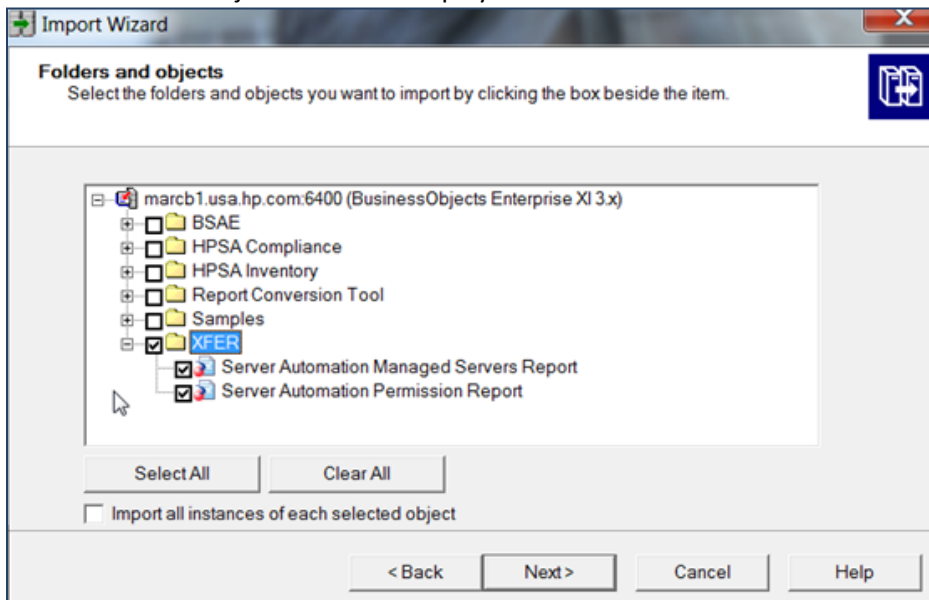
Import Wizard

Folders and objects
Select the folders and objects you want to import by clicking the box beside the item.

marcb1.usa.hp.com:6400 (BusinessObjects Enterprise XI 3.x)
BSAE
HPSA Compliance
HPSA Inventory
Report Conversion Tool
Samples
XFER
Server Automation Managed Servers Report
Server Automation Permission Report

Select All
Clear All

Import all instances of each selected object

< Back
Next >
Cancel
Help